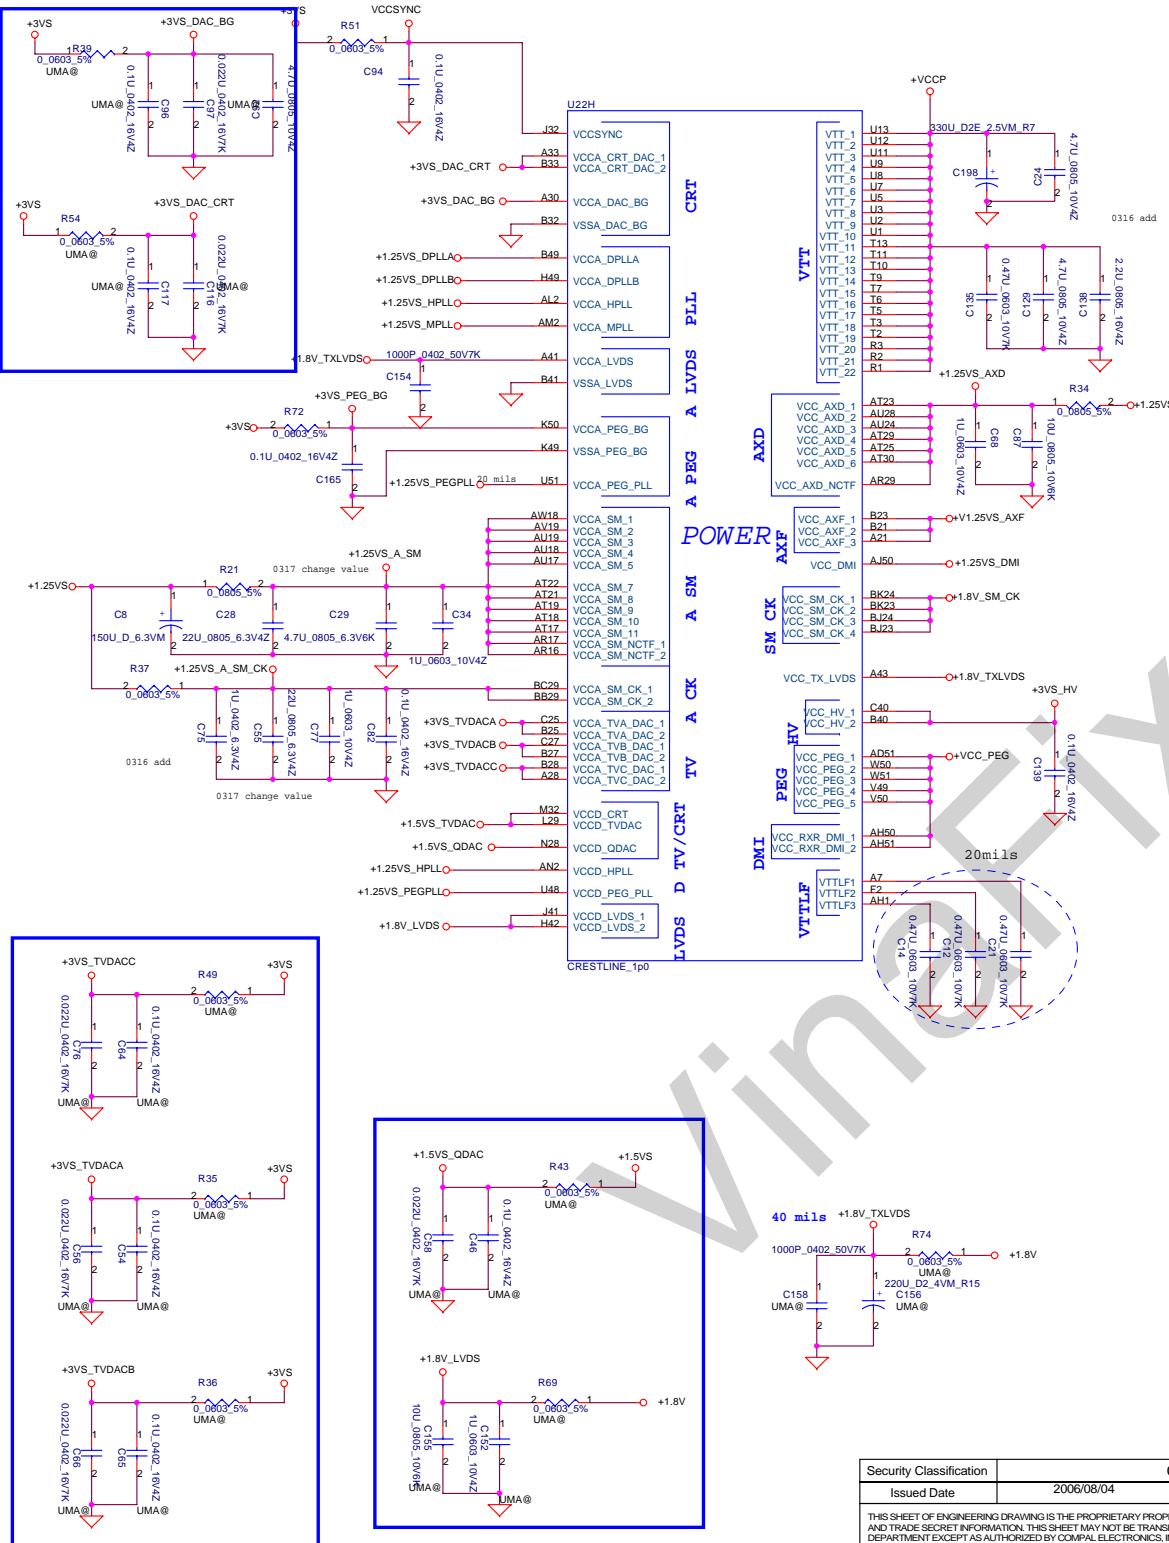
+3VS +3VS_DAC_BG +3VS VCCSYNC
R39 1 2 0_0603_5% UMA@
R51 2 1 0_0603_5%
C94 0.1U_0402_16V4Z
0.1U_0402_16V4Z C96 UMA@ 0.022U_0402_16V7K C97 UMA@ C 4.7U_0805_10V4Z
+3VS +3VS_DAC_CRT
R54 1 2 0_0603_5% UMA@
0.1U_0402_16V4Z C117 UMA@ 0.022U_0402_16V7K C116 UMA@
U22H
J32 VCCSYNC
+3VS_DAC_CRT A33 B33 VCCA_CRT_DAC_1 VCCA_CRT_DAC_2 CRT
+3VS_DAC_BG A30 VCCA_DAC_BG
B32 VSSA_DAC_BG
+1.25VS_DPLLA B49 VCCA_DPLLA
+1.25VS_DPLLB H49 VCCA_DPLLB
+1.25VS_HPLL AL2 VCCA_HPLL PLL
+1.25VS_MPLL AM2 VCCA_MPLL
+1.8V_TXLVDS 1000P_0402_50V7K A41 VCCA_LVDS
C154 B41 VSSA_LVDS LVDS A
+3VS_PEG_BG
+3VS R72 2 0_0603_5% 1 K50 VCCA_PEG_BG
0.1U_0402_16V4Z K49 VSSA_PEG_BG PEG
C165 +1.25VS_PEGPLL 20 mils U51 VCCA_PEG_PLL A
AW18 AV19 AU19 AU18 AU17 VCCA_SM_1 VCCA_SM_2 VCCA_SM_3 VCCA_SM_4 VCCA_SM_5
+1.25VS_A_SM
+1.25VS R21 1 2 0_0805_5% 0317 change value
AT22 AT21 AT19 AT18 AT17 AR17 AR16 VCCA_SM_7 VCCA_SM_8 VCCA_SM_9 VCCA_SM_10 VCCA_SM_11 VCCA_SM_NCTF_1 VCCA_SM_NCTF_2 SM A
C8 150U_D_6.3VM C28 22U_0805_6.3V4Z C29 4.7U_0805_6.3V6K C34 1U_0603_10V4Z
R37 2 1 0_0603_5% +1.25VS_A_SM_CK
BC29 BB29 VCCA_SM_CK_1 VCCA_SM_CK_2 CK A
C75 1U_0402_6.3V4Z C55 22U_0805_6.3V4Z C77 1U_0603_10V4Z C82 0.1U_0402_16V4Z
0316 add
+3VS_TVDACA C25 B25 VCCA_TVA_DAC_1 VCCA_TVA_DAC_2
+3VS_TVDACB C27 B27 VCCA_TVB_DAC_1 VCCA_TVB_DAC_2 TV
+3VS_TVDACC B28 A28 VCCA_TVC_DAC_1 VCCA_TVC_DAC_2
0317 change value
+1.5VS_TVDAC M32 L29 VCCD_CRT VCCD_TVDAC
+1.5VS_QDAC N28 VCCD_QDAC TV/CRT
+1.25VS_HPLL AN2 VCCD_HPLL
+1.25VS_PEGPLL U48 VCCD_PEG_PLL D
+1.8V_LVDS J41 H42 VCCD_LVDS_1 VCCD_LVDS_2 LVDS
CRESTLINE_1p0
POWER
+VCCP
VTT_1 ... VTT_22 U13 U12 U11 U9 U8 U7 U5 U3 U2 U1 T13 T11 T10 T9 T7 T6 T5 T3 T2 R3 R2 R1 VTT
330U_D2E_2.5VM_R7 C198 C24 4.7U_0805_10V4Z 0316 add
C135 0.47U_0603_10V7K C129 4.7U_0805_10V4Z C38 2.2U_0805_16V4Z
+1.25VS_AXD
VCC_AXD_1 VCC_AXD_2 VCC_AXD_3 VCC_AXD_4 VCC_AXD_5 VCC_AXD_6 VCC_AXD_NCTF AT23 AU28 AU24 AT29 AT25 AT30 AR29 AXD
R34 2 1 0_0805_5% +1.25VS
C68 1U_0603_10V4Z C87 10U_0805_10V6K
VCC_AXF_1 VCC_AXF_2 VCC_AXF_3 B23 B21 A21 +V1.25VS_AXF AXF
VCC_DMI AJ50 +1.25VS_DMI
VCC_SM_CK_1 VCC_SM_CK_2 VCC_SM_CK_3 VCC_SM_CK_4 BK24 BK23 BJ24 BJ23 +1.8V_SM_CK SM CK
VCC_TX_LVDS A43 +1.8V_TXLVDS
+3VS_HV
VCC_HV_1 VCC_HV_2 C40 B40 HV C139 0.1U_0402_16V4Z
VCC_PEG_1 VCC_PEG_2 VCC_PEG_3 VCC_PEG_4 VCC_PEG_5 AD51 W50 W51 V49 V50 +VCC_PEG PEG
VCC_RXR_DMI_1 VCC_RXR_DMI_2 AH50 AH51 DMI
VTTLF1 VTTLF2 VTTLF3 A7 F2 AH1 VTTLF 20mils
C14 0.47U_0603_10V7K C12 0.47U_0603_10V7K C21 0.47U_0603_10V7K
+3VS_TVDACC +3VS R49 2 0_0603_5% 1 UMA@
0.022U_0402_16V7K C76 C64 0.1U_0402_16V4Z UMA@ UMA@
+3VS_TVDACA +3VS R35 2 0_0603_5% 1 UMA@
0.022U_0402_16V7K C56 C54 0.1U_0402_16V4Z UMA@ UMA@
+3VS_TVDACB +3VS R36 2 0_0603_5% 1 UMA@
0.022U_0402_16V7K C66 C65 0.1U_0402_16V4Z UMA@ UMA@
+1.5VS_QDAC +1.5VS R43 2 0_0603_5% 1 UMA@
0.022U_0402_16V7K C58 C46 0.1U_0402_16V4Z UMA@ UMA@
+1.8V_LVDS R69 2 0_0603_5% 1 +1.8V UMA@
10U_0805_10V6K C155 C152 1U_0603_10V4Z UMA@ UMA@
40 mils +1.8V_TXLVDS
1000P_0402_50V7K R74 2 0_0603_5% 1 +1.8V UMA@
C158 UMA@ 220U_D2_4VM_R15 C156 UMA@
VinaFix
| Security Classification | |
|---|---|
| Issued Date | 2006/08/04 |
THIS SHEET OF ENGINEERING DRAWING IS THE PROPRIETARY PROP AND TRADE SECRET INFORMATION. THIS SHEET MAY NOT BE TRANS DEPARTMENT EXCEPT AS AUTHORIZED BY COMPAL ELECTRONICS, I